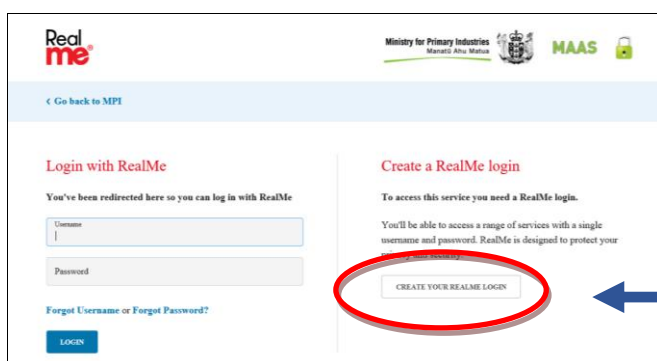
Real me

Ministry for Primary Industries
Manatū Ahu Matua

MAAS

‹ Go back to MPI

Login with RealMe

You've been redirected here so you can log in with RealMe

Username

Password

Forgot Username or Forgot Password?

LOGIN

Create a RealMe login

To access this service you need a RealMe login.

You'll be able to access a range of services with a single username and password. RealMe is designed to protect your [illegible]

CREATE YOUR REALME LOGIN